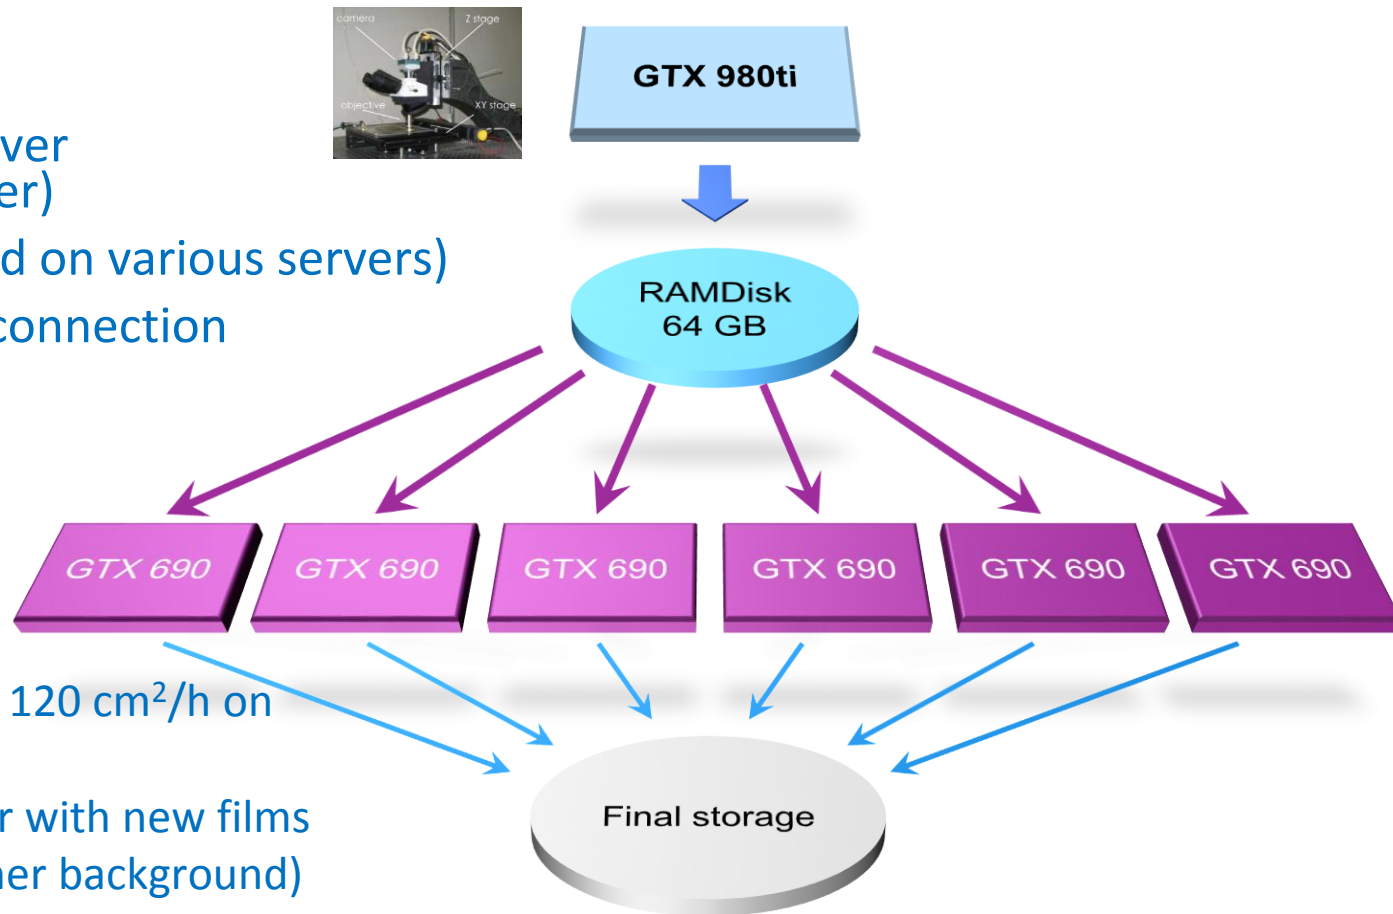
camera
Z stage
objective
XY stage

ver
er)
d on various servers)
connection

GTX 980ti

RAMDisk
64 GB

GTX 690
GTX 690
GTX 690
GTX 690
GTX 690
GTX 690

120 cm$^2$/h on

r with new films
her background)

Final storage